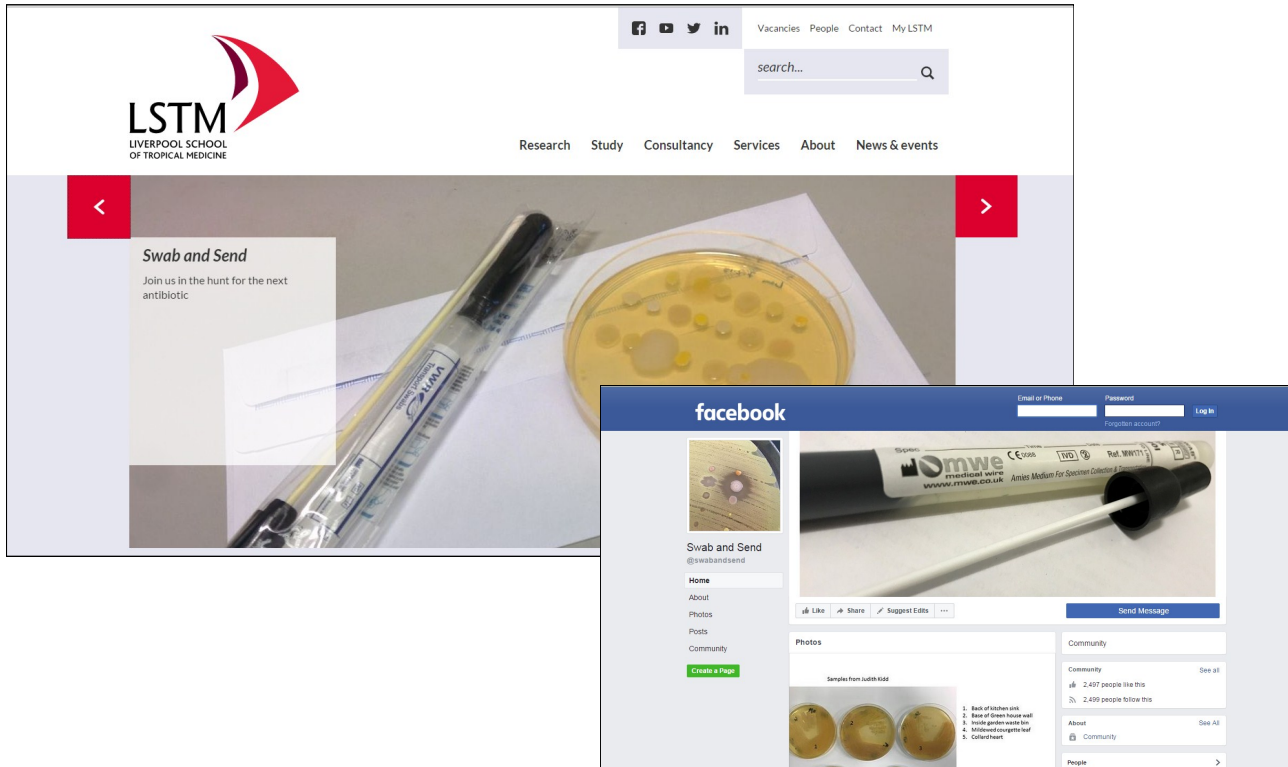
Vacancies People Contact My LSTM

search...

LSTM
LIVERPOOL SCHOOL OF TROPICAL MEDICINE

Research Study Consultancy Services About News & events

Swab and Send

Join us in the hunt for the next antibiotic

VWR

facebook

Email or Phone Password Log In
Forgotten account?

mwe medical wire www.mwe.co.uk Amies Medium For Specimen Collection & Transport
Ref. MW171

Swab and Send
@swabandsend

Home
About
Photos
Posts
Community

Create a Page

Like Share Suggest Edits ···

Send Message

Photos

Samples from Judith Kidd

1. Back of kitchen sink
2. Base of Green house wall
3. Inside garden waste bin
4. Mildewed courgette leaf
5. Collard heart

Community

Community See all
2,497 people like this
2,499 people follow this

About See All
Community

People